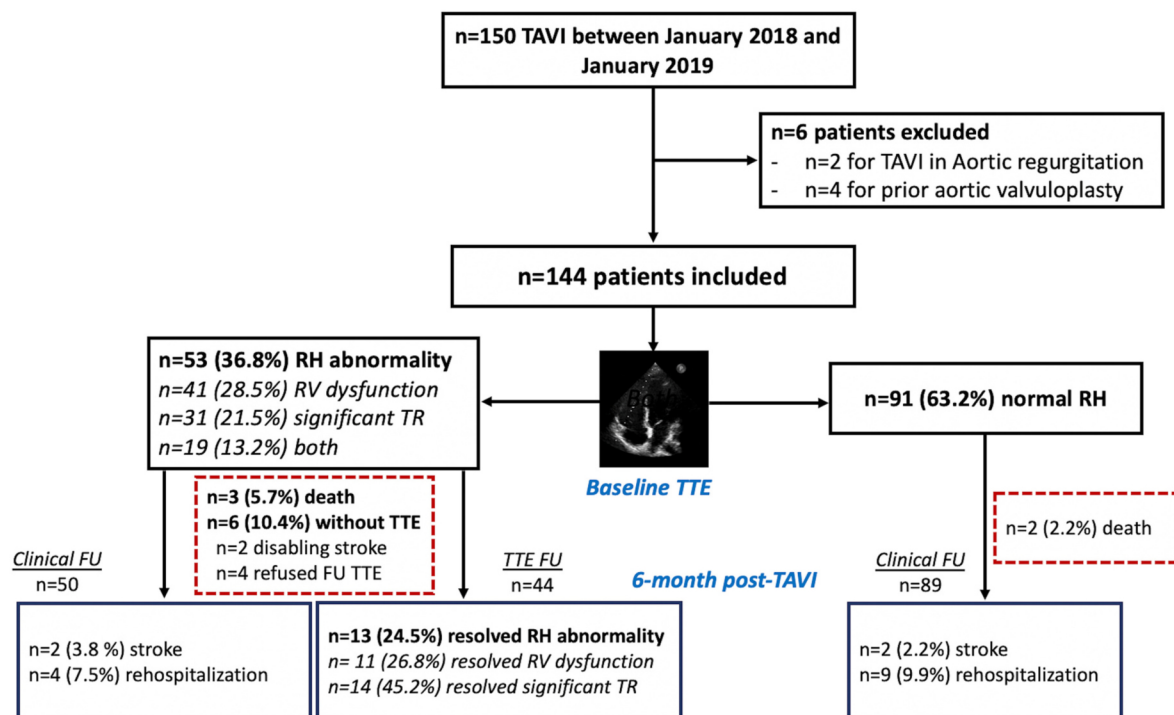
n=150 TAVI between January 2018 and January 2019

n=6 patients excluded
- n=2 for TAVI in Aortic regurgitation
- n=4 for prior aortic valvuloplasty

n=144 patients included

n=53 (36.8%) RH abnormality
n=41 (28.5%) RV dysfunction
n=31 (21.5%) significant TR
n=19 (13.2%) both

Baseline TTE

n=91 (63.2%) normal RH

n=3 (5.7%) death
n=6 (10.4%) without TTE
n=2 disabling stroke
n=4 refused FU TTE

n=2 (2.2%) death

Clinical FU
n=50

TTE FU
n=44

6-month post-TAVI

Clinical FU
n=89

n=2 (3.8 %) stroke
n=4 (7.5%) rehospitalization

n=13 (24.5%) resolved RH abnormality
n= 11 (26.8%) resolved RV dysfunction
n=14 (45.2%) resolved significant TR

n=2 (2.2%) stroke
n=9 (9.9%) rehospitalization